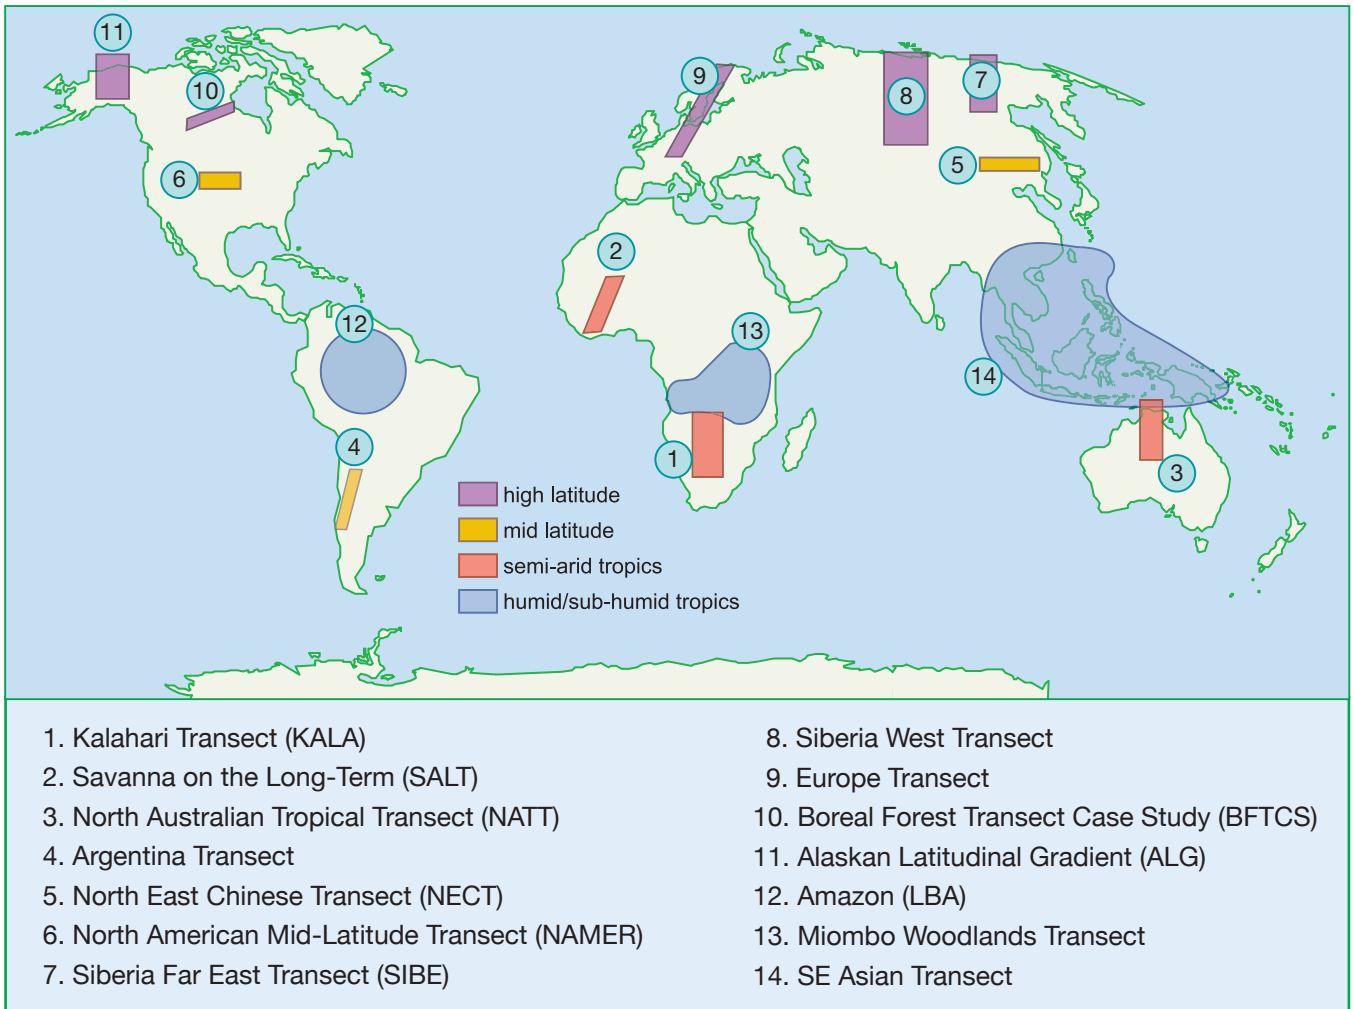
11
10
6
12
4
2
9
13
1
8
7
5
14
3

high latitude
mid latitude
semi-arid tropics
humid/sub-humid tropics

1. Kalahari Transect (KALA)
2. Savanna on the Long-Term (SALT)
3. North Australian Tropical Transect (NATT)
4. Argentina Transect
5. North East Chinese Transect (NECT)
6. North American Mid-Latitude Transect (NAMER)
7. Siberia Far East Transect (SIBE)

8. Siberia West Transect
9. Europe Transect
10. Boreal Forest Transect Case Study (BFTCS)
11. Alaskan Latitudinal Gradient (ALG)
12. Amazon (LBA)
13. Miombo Woodlands Transect
14. SE Asian Transect